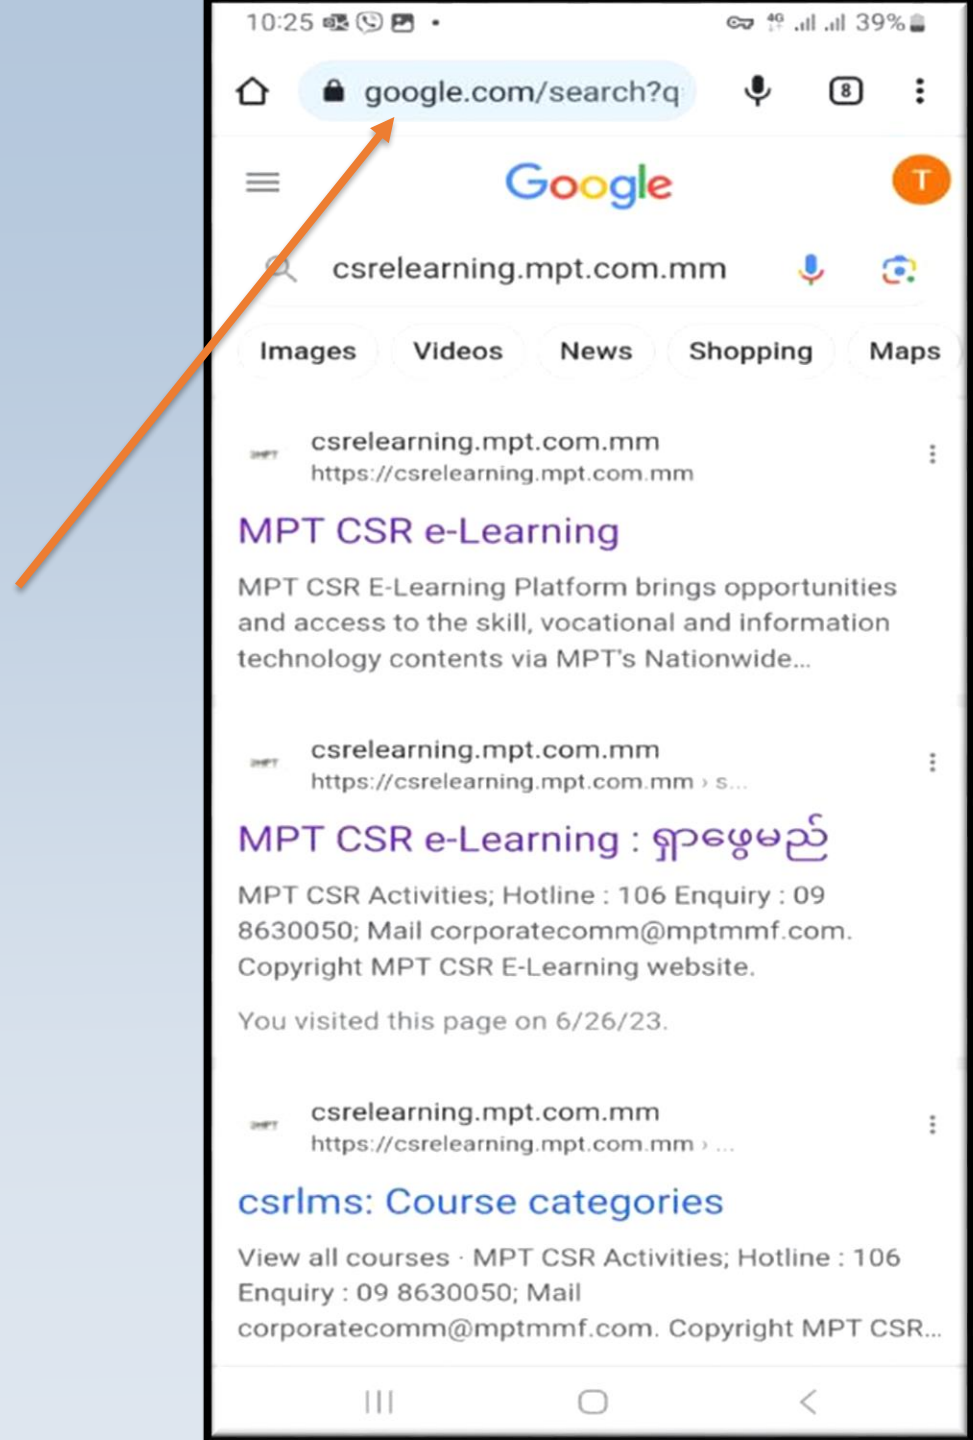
10:25 39%

google.com/search?q

8

Google

T

csrelearning.mpt.com.mm

Images Videos News Shopping Maps

MPT
csrelearning.mpt.com.mm
https://csrelearning.mpt.com.mm

MPT CSR e-Learning

MPT CSR E-Learning Platform brings opportunities and access to the skill, vocational and information technology contents via MPT's Nationwide...

MPT
csrelearning.mpt.com.mm
https://csrelearning.mpt.com.mm › s...

MPT CSR e-Learning : ရှာဖွေမည်

MPT CSR Activities; Hotline : 106 Enquiry : 09 8630050; Mail corporatecomm@mptmmf.com. Copyright MPT CSR E-Learning website.

You visited this page on 6/26/23.

MPT
csrelearning.mpt.com.mm
https://csrelearning.mpt.com.mm › ...

csrlms: Course categories

View all courses · MPT CSR Activities; Hotline : 106 Enquiry : 09 8630050; Mail corporatecomm@mptmmf.com. Copyright MPT CSR...